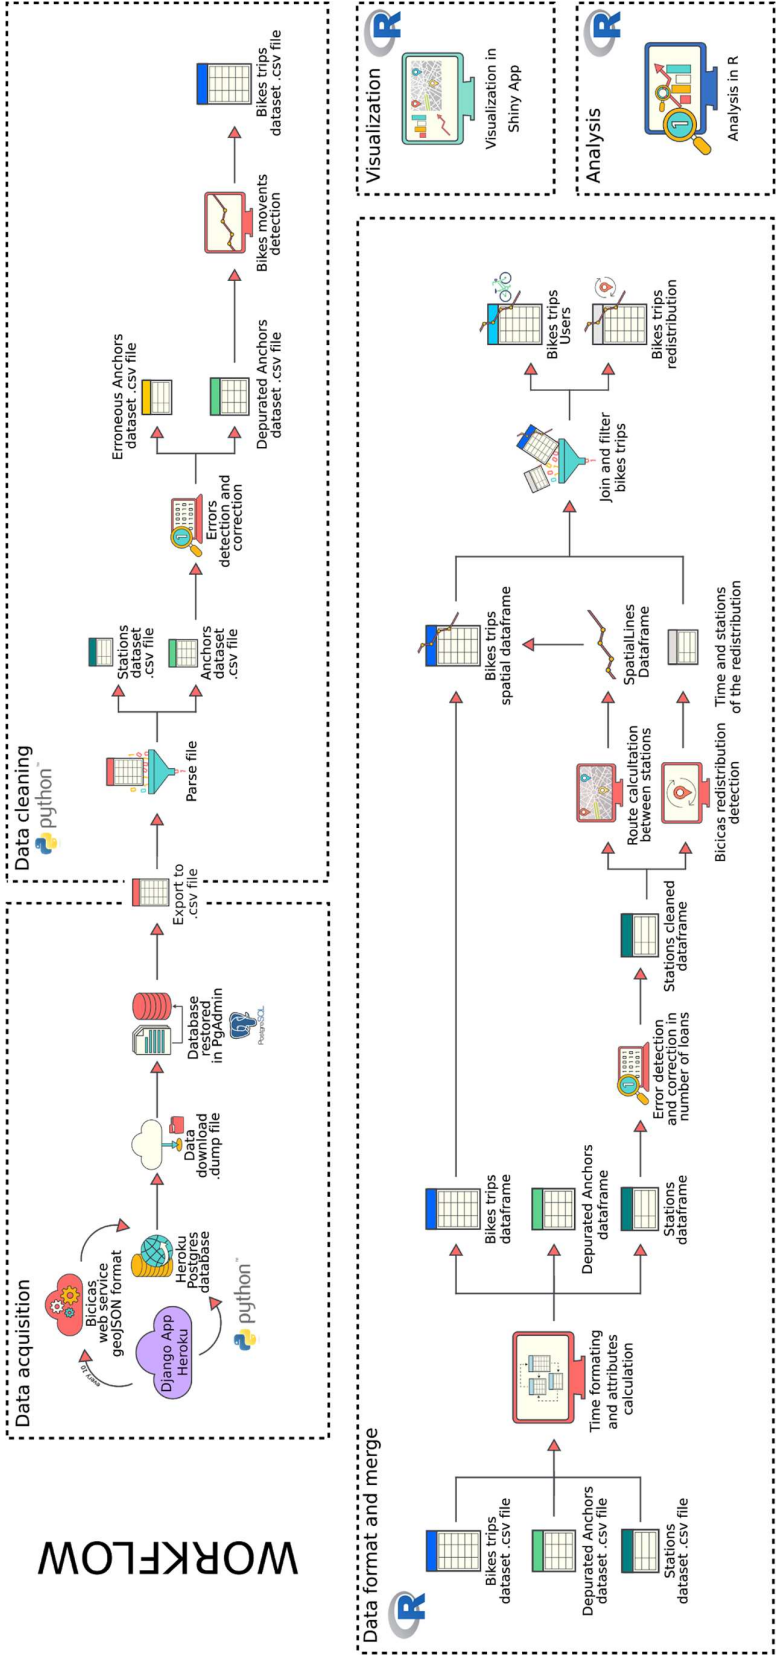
WORKFLOW

Data acquisition

every 1h

Bicicas web service geoJSON format

Django App Heroku

python

Heroku Postgres database

Data download .dump file

Database restored in PgAdmin

PostgreSQL

Export to .csv file

Data cleaning

python

Parse file

Stations dataset .csv file

Anchors dataset .csv file

Errors detection and correction

Erroneous Anchors dataset .csv file

Depurated Anchors dataset .csv file

Bikes movents detection

Bikes trips dataset .csv file

Data format and merge

Bikes trips dataset .csv file

Depurated Anchors dataset .csv file

Stations dataset .csv file

Time formating and attributes calculation

Bikes trips dataframe

Depurated Anchors dataframe

Stations dataframe

Error detection and correction in number of loans

Stations cleaned dataframe

Route calculation between stations

Bicicas redistribution detection

SpatialLines Dataframe

Time and stations of the redistribution

Bikes trips spatial dataframe

Join and filter bikes trips

Bikes trips Users

Bikes trips redistribution

Visualization

Visualization in Shiny App

Analysis

Analysis in R